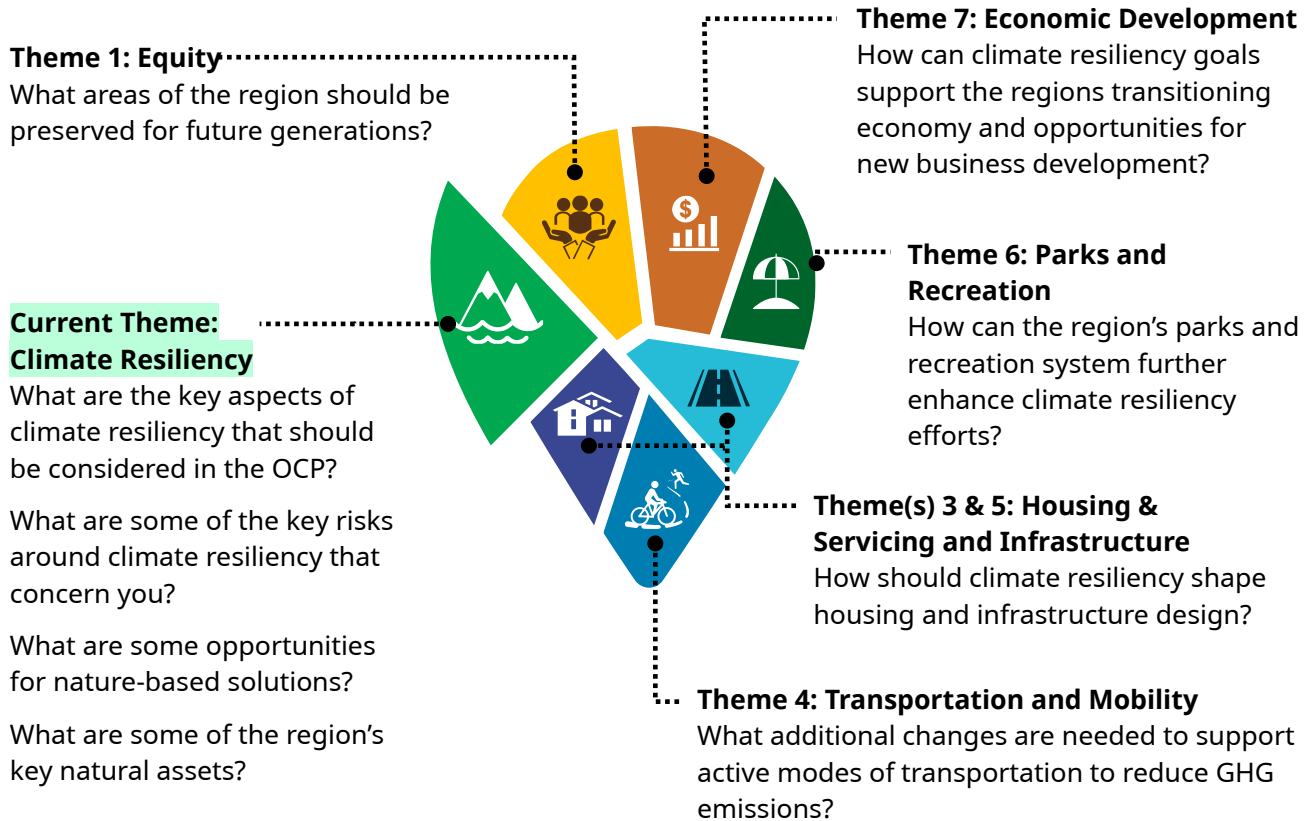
Theme 1: Equity
What areas of the region should be preserved for future generations?

Theme 7: Economic Development
How can climate resiliency goals support the regions transitioning economy and opportunities for new business development?

Theme 6: Parks and Recreation
How can the region's parks and recreation system further enhance climate resiliency efforts?

Current Theme: Climate Resiliency
What are the key aspects of climate resiliency that should be considered in the OCP?

What are some of the key risks around climate resiliency that concern you?

What are some opportunities for nature-based solutions?

What are some of the region's key natural assets?

Theme(s) 3 & 5: Housing & Servicing and Infrastructure
How should climate resiliency shape housing and infrastructure design?

Theme 4: Transportation and Mobility
What additional changes are needed to support active modes of transportation to reduce GHG emissions?